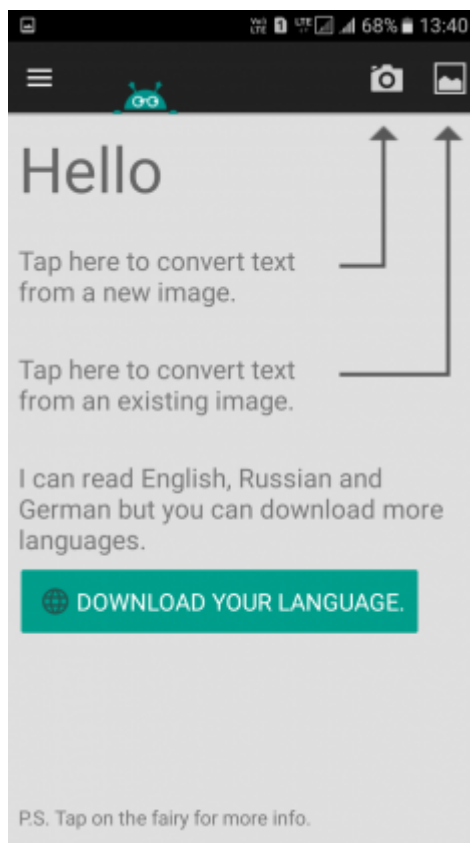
68% 13:40

Hello

Tap here to convert text from a new image.

Tap here to convert text from an existing image.

I can read English, Russian and German but you can download more languages.

DOWNLOAD YOUR LANGUAGE.

P.S. Tap on the fairy for more info.